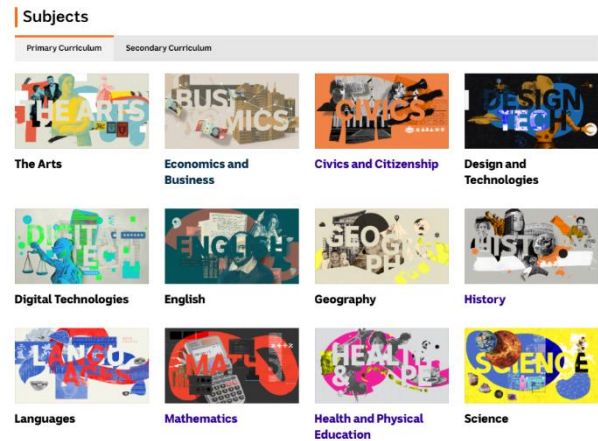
Subjects

Primary Curriculum

Secondary Curriculum

THE ARTS

The Arts

BUSI OMICS

Economics and Business

CIVICS

Civics and Citizenship

DESIGN TECH

Design and Technologies

DIGITA TECH

Digital Technologies

ENGLISH

English

GEOG PHY

Geography

HISTO

History

LANGU AGES

Languages

MATHS

Mathematics

HEALTH &

Health and Physical Education

SCIENCE

Science